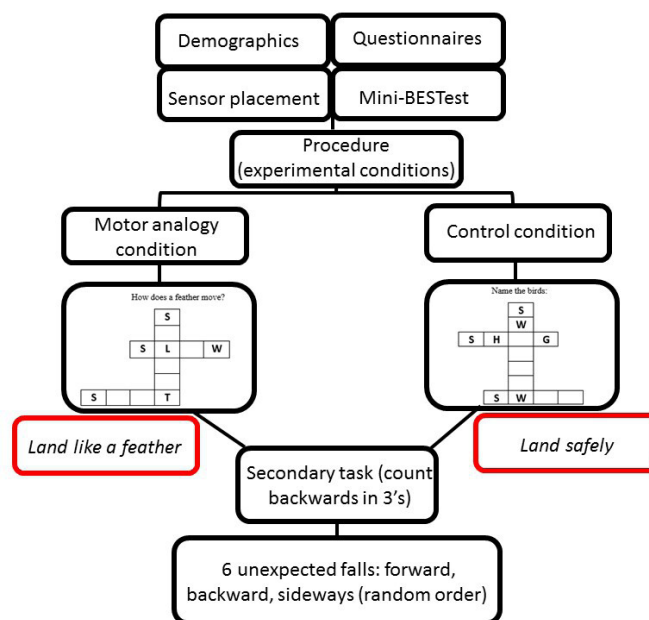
Demographics

Questionnaires

Sensor placement

Mini-BESTest

Procedure (experimental conditions)

Motor analogy condition

Control condition

How does a feather move?

S

S L W

S T

Name the birds:

S
W

S H G

S W

Land like a feather

Land safely

Secondary task (count backwards in 3's)

6 unexpected falls: forward, backward, sideways (random order)